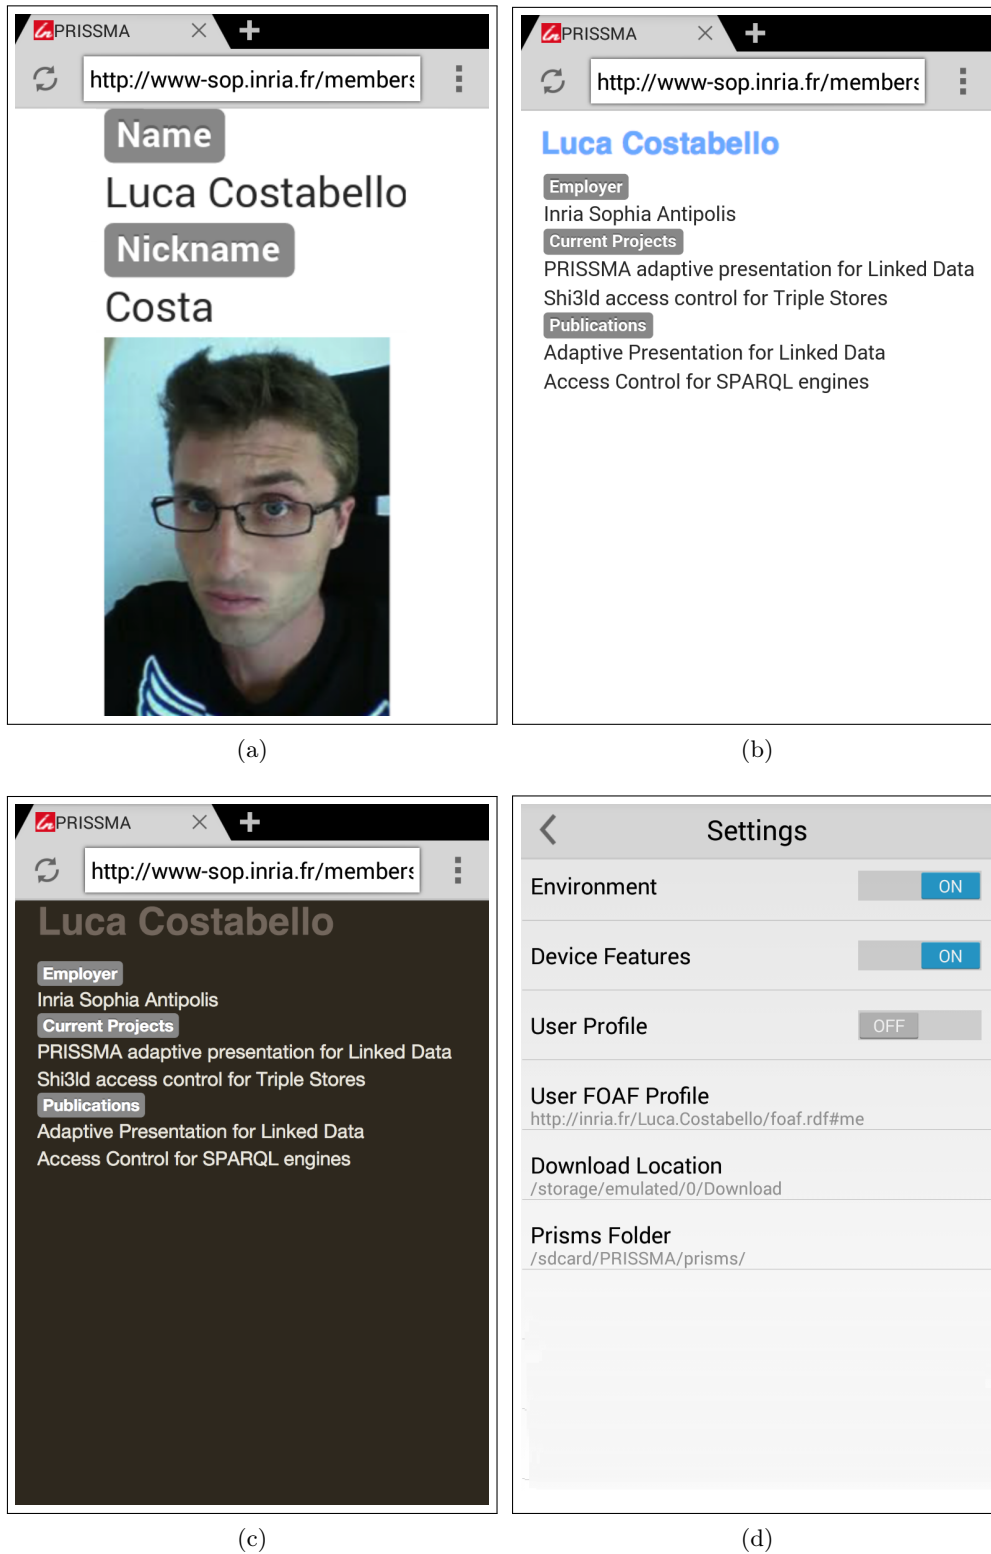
PRISSMA
http://www-sop.inria.fr/members

Name
Luca Costabello
Nickname
Costa

(a)

PRISSMA
http://www-sop.inria.fr/members

Luca Costabello
Employer
Inria Sophia Antipolis
Current Projects
PRISSMA adaptive presentation for Linked Data
Shi3ld access control for Triple Stores
Publications
Adaptive Presentation for Linked Data
Access Control for SPARQL engines

(b)

PRISSMA
http://www-sop.inria.fr/members

Luca Costabello
Employer
Inria Sophia Antipolis
Current Projects
PRISSMA adaptive presentation for Linked Data
Shi3ld access control for Triple Stores
Publications
Adaptive Presentation for Linked Data
Access Control for SPARQL engines

(c)

Settings
Environment ON
Device Features ON
User Profile OFF
User FOAF Profile
http://inria.fr/Luca.Costabello/foaf.rdf#me
Download Location
/storage/emulated/0/Download
Prisms Folder
/sdcard/PRISSMA/prisms/

(d)